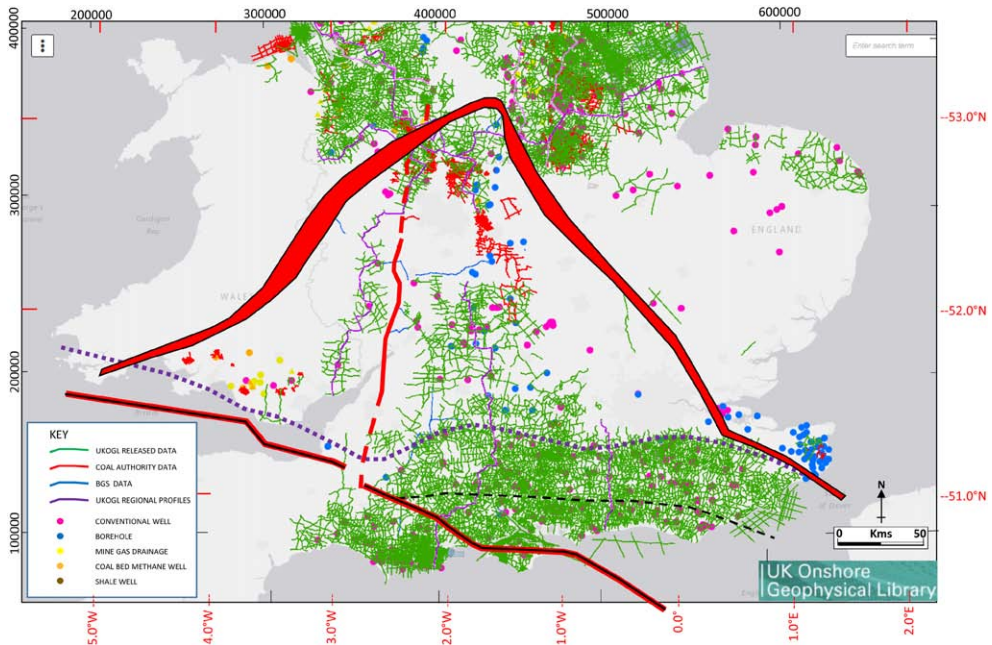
200000
300000
400000
500000
600000

400000
300000
200000
100000

Enter search term

53.0°N
52.0°N
51.0°N

Cardigan Bay
WALES
ENGLAND

KEY
UKOGL RELEASED DATA
COAL AUTHORITY DATA
BGS DATA
UKOGL REGIONAL PROFILES
CONVENTIONAL WELL
BOREHOLE
MINE GAS DRAINAGE
COAL BED METHANE WELL
SHALE WELL

N
0 Kms 50

UK Onshore
Geophysical Library

5.0°W
4.0°W
3.0°W
2.0°W
1.0°W
0.0°
1.0°E
2.0°E